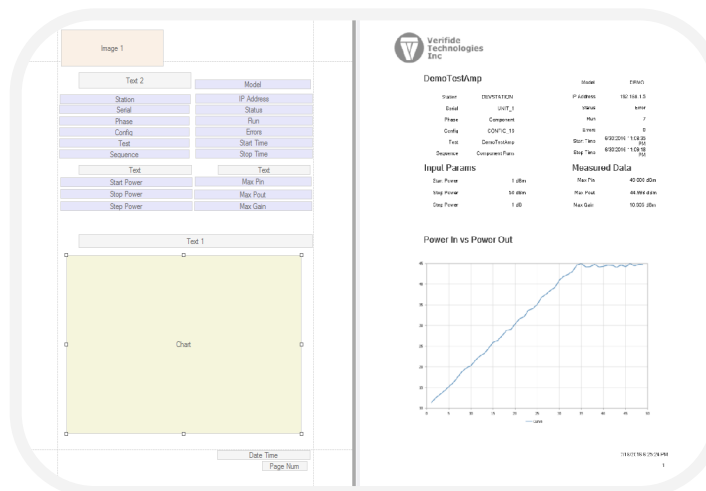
Image 1

Text 2

Model

Station
IP Address
Serial
Status
Phase
Run
Config
Errors
Test
Start Time
Sequence
Stop Time

Text
Text
Start Power
Max Pin
Stop Power
Max Pout
Step Power
Max Gain

Text 1

Chart

Date Time
Page Num

Verifide Technologies Inc

DemoTestAmp

| Station | DEVSTATION | Model | DEMO |
|---|---|---|---|
| Serial | UNIT_1 | IP Address | 192.168.1.5 |
| Phase | Component | Status | Error |
| Config | CONFIG_13 | Run | 7 |
| Test | DemoTestAmp | Errors | 0 |
| Sequence | Component Params | Start Time | 6/30/2016 11:08:35 PM |
| | | Stop Time | 6/30/2016 11:09:18 PM |

Input Params

| Start Power | 1 dBm |
|---|---|
| Stop Power | 50 dBm |
| Step Power | 1 dB |

Measured Data

| Max Pin | 40.000 dBm |
|---|---|
| Max Pout | 44.990 dBm |
| Max Gain | 10.500 dBm |

Power In vs Power Out

45
40
35
30
25
20
15
10
0 5 10 15 20 25 30 35 40 45 50
Curve

7/1/2016 8:25:26 PM
1